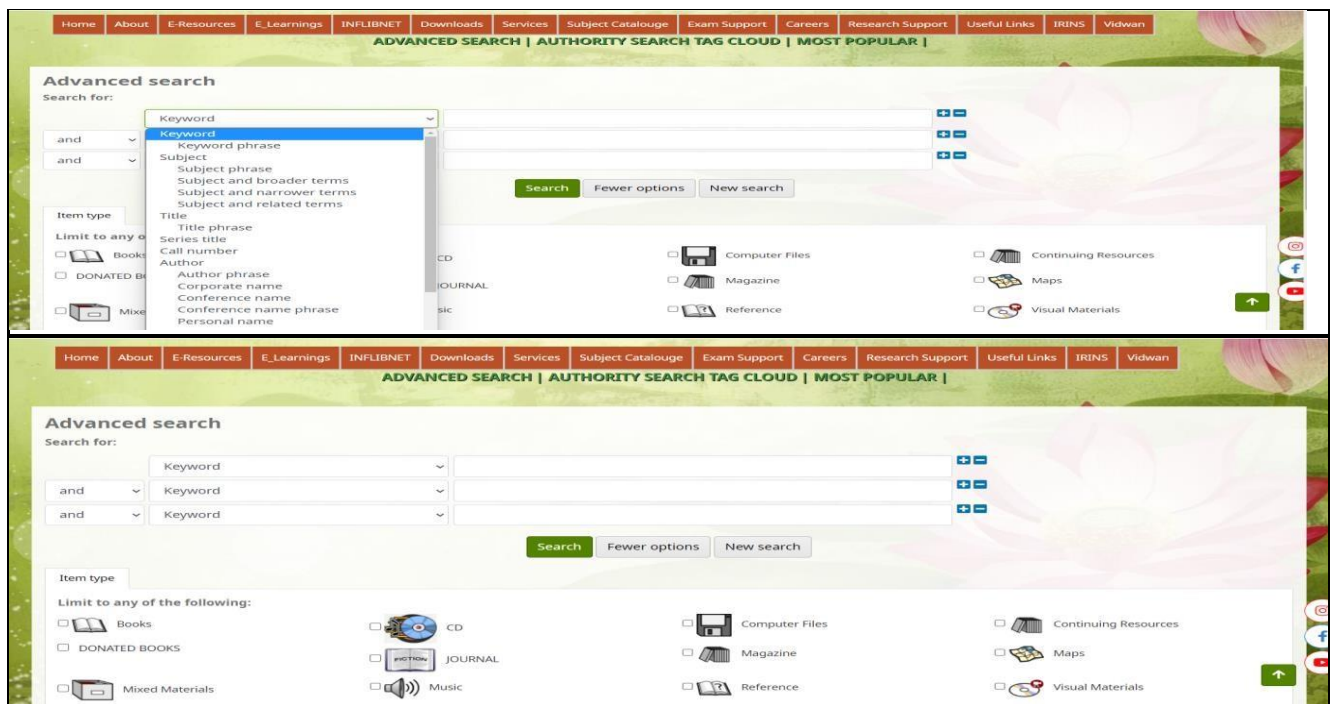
Home About E-Resources E_Learnings INFLIBNET Downloads Services Subject Catalouge Exam Support Careers Research Support Useful Links IRINS Vidwan

ADVANCED SEARCH | AUTHORITY SEARCH TAG CLOUD | MOST POPULAR |

Advanced search

Search for:

Keyword

Keyword
Keyword phrase
Subject
Subject phrase
Subject and broader terms
Subject and narrower terms
Subject and related terms
Title
Title phrase
Series title
Call number
Author
Author phrase
Corporate name
Conference name
Conference name phrase
Personal name

and

and

Search Fewer options New search

Item type

Limit to any o

Books

CD

Computer Files

Continuing Resources

DONATED B

JOURNAL

Magazine

Maps

Mixe

sic

Reference

Visual Materials

Home About E-Resources E_Learnings INFLIBNET Downloads Services Subject Catalouge Exam Support Careers Research Support Useful Links IRINS Vidwan

ADVANCED SEARCH | AUTHORITY SEARCH TAG CLOUD | MOST POPULAR |

Advanced search

Search for:

Keyword

and Keyword

and Keyword

Search Fewer options New search

Item type

Limit to any of the following:

| Books | CD | Computer Files | Continuing Resources |
|---|---|---|---|
| DONATED BOOKS | FICTION JOURNAL | Magazine | Maps |
| Mixed Materials | Music | Reference | Visual Materials |